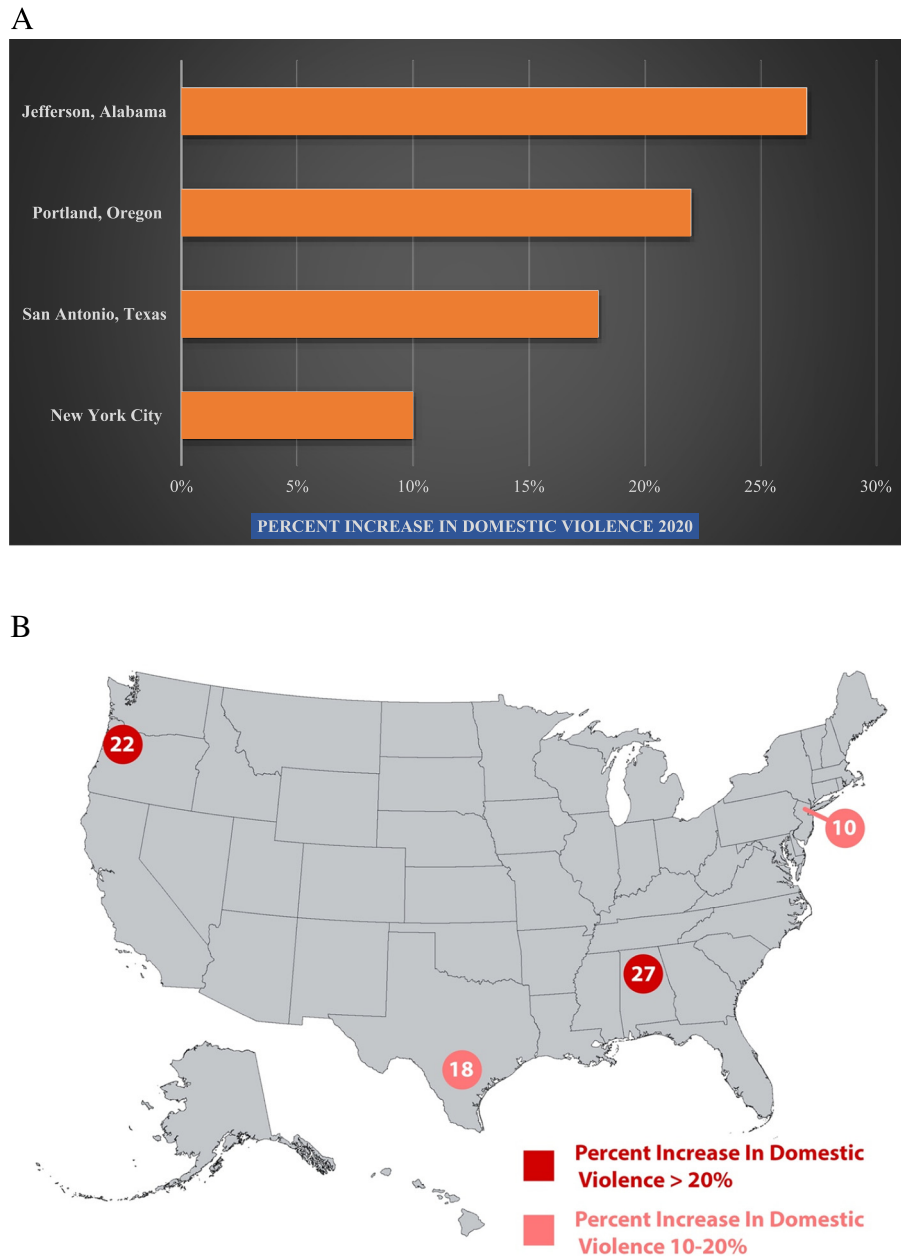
A

Jefferson, Alabama

Portland, Oregon

San Antonio, Texas

New York City

0% 5% 10% 15% 20% 25% 30%

PERCENT INCREASE IN DOMESTIC VIOLENCE 2020

B

22

10

27

18

Percent Increase In Domestic Violence > 20%

Percent Increase In Domestic Violence 10-20%